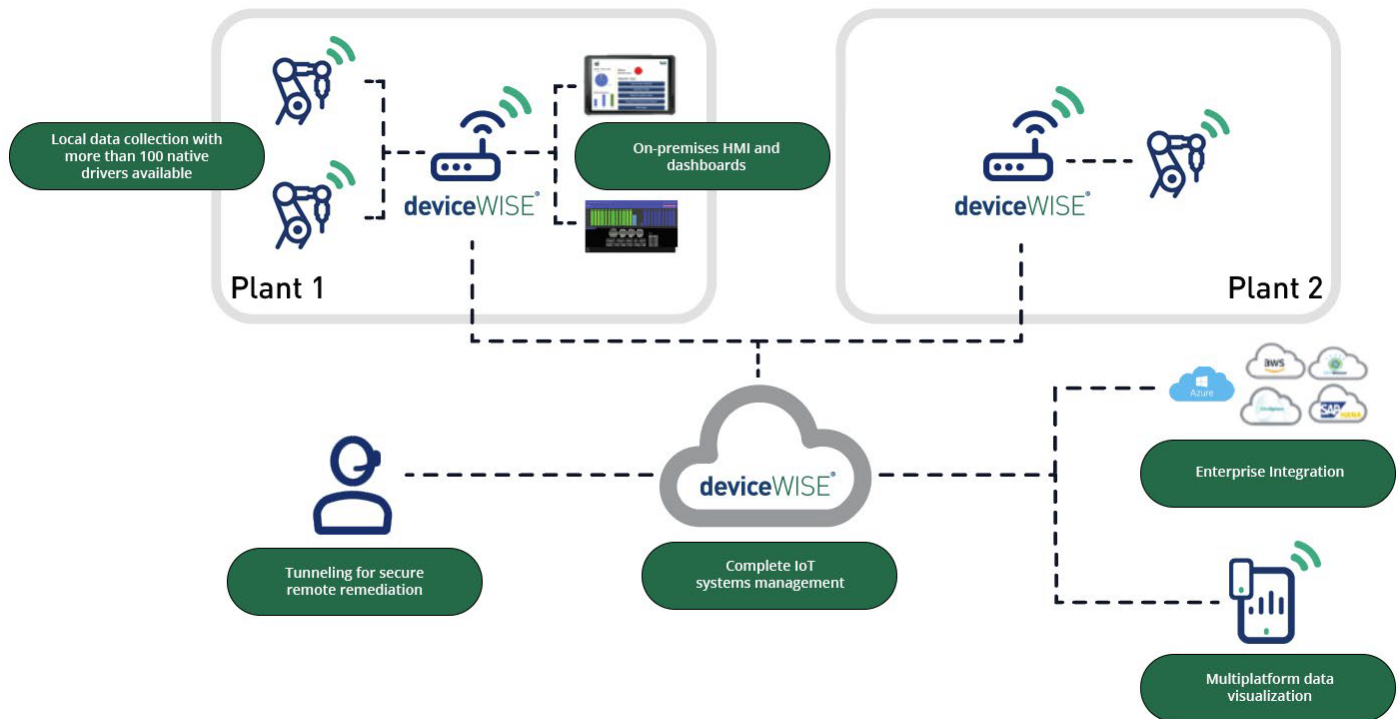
Local data collection with more than 100 native drivers available

deviceWISE®

On-premises HMI and dashboards

Plant 1

deviceWISE®

Plant 2

Azure

aws

SAP

Enterprise Integration

deviceWISE®

Tunneling for secure remote remediation

Complete IoT systems management

Multiplatform data visualization